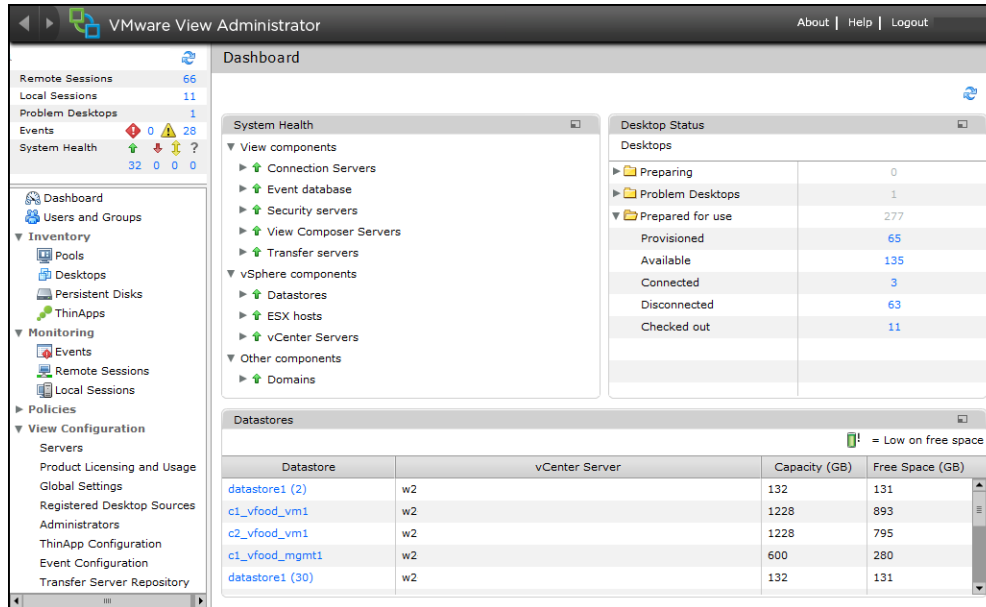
VMware View Administrator

About | Help | Logout

| | |
|---|---|
| Remote Sessions | 66 |
| Local Sessions | 11 |
| Problem Desktops | 1 |
| Events | 0 28 |
| System Health | 32 0 0 0 |

Dashboard
Users and Groups
▼ Inventory
Pools
Desktops
Persistent Disks
ThinApps
▼ Monitoring
Events
Remote Sessions
Local Sessions
▶ Policies
▼ View Configuration
Servers
Product Licensing and Usage
Global Settings
Registered Desktop Sources
Administrators
ThinApp Configuration
Event Configuration
Transfer Server Repository

Dashboard

System Health
▼ View components
▶ Connection Servers
▶ Event database
▶ Security servers
▶ View Composer Servers
▶ Transfer servers
▼ vSphere components
▶ Datastores
▶ ESX hosts
▶ vCenter Servers
▼ Other components
▶ Domains

Desktop Status
Desktops

| | |
|---|---|
| ▶ Preparing | 0 |
| ▶ Problem Desktops | 1 |
| ▼ Prepared for use | 277 |
| Provisioned | 65 |
| Available | 135 |
| Connected | 3 |
| Disconnected | 63 |
| Checked out | 11 |

Datastores
= Low on free space

| Datastore | vCenter Server | Capacity (GB) | Free Space (GB) |
|---|---|---|---|
| datastore1 (2) | w2 | 132 | 131 |
| c1_vfood_vm1 | w2 | 1228 | 893 |
| c2_vfood_vm1 | w2 | 1228 | 795 |
| c1_vfood_mgmt1 | w2 | 600 | 280 |
| datastore1 (30) | w2 | 132 | 131 |